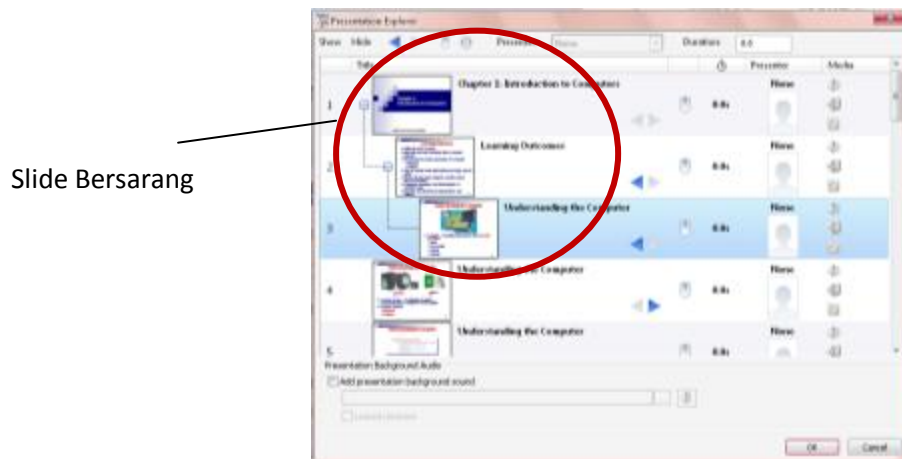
Slide Bersarang

Presentation Explorer

Show Hide Presenter None Duration 0.0

Title Presenter Media

1 Chapter 1: Introduction to Computers 0.0s None

2 Learning Outcomes 0.0s None

3 Understanding the Computer 0.0s None

4 Understanding the Computer 0.0s None

5 Understanding the Computer 0.0s None

Presentation Background Audio

Add presentation background sound

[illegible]

OK Cancel